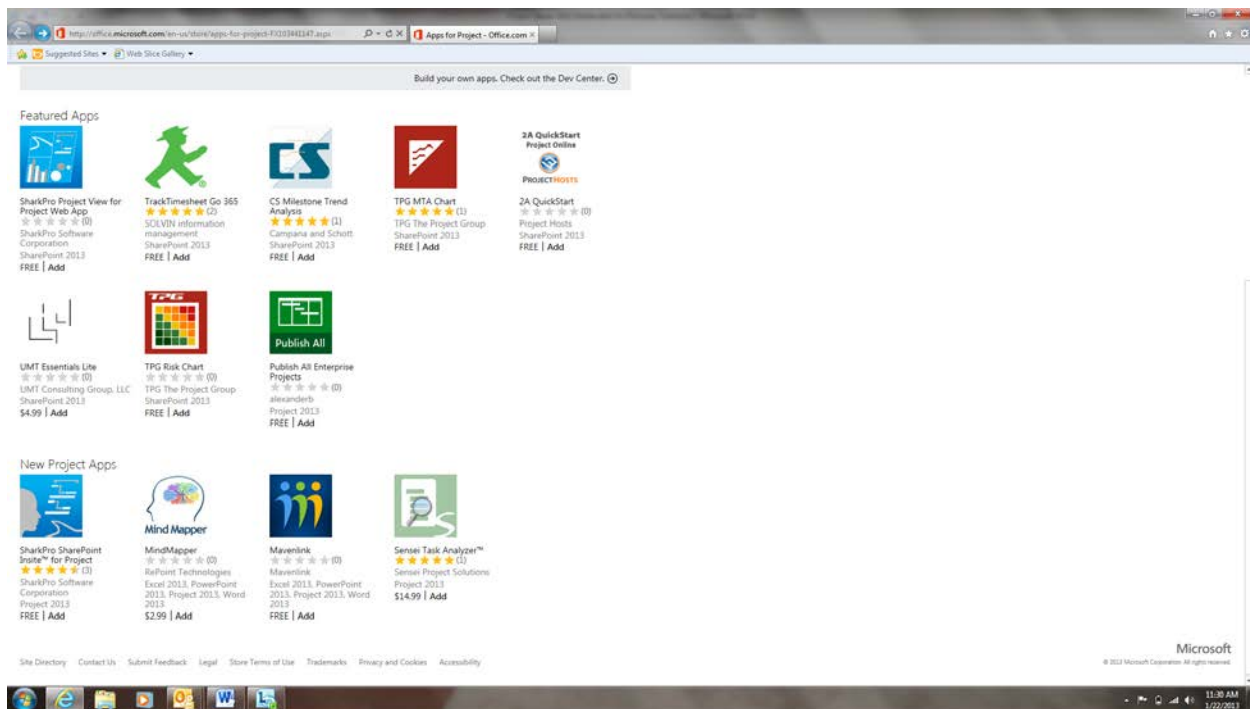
http://office.microsoft.com/en-us/store/apps-for-project-FX103441147.aspx
Apps for Project - Office.com

Suggested Sites ▾ Web Slice Gallery ▾

Build your own apps. Check out the Dev Center.

Featured Apps

SharkPro Project View for Project Web App
(0)
SharkPro Software Corporation
SharePoint 2013
FREE | Add

TrackTimesheet Go 365
(2)
SOLVIN information management
SharePoint 2013
FREE | Add

CS
CS Milestone Trend Analysis
(1)
Campana and Schott
SharePoint 2013
FREE | Add

TPG MTA Chart
(1)
TPG The Project Group
SharePoint 2013
FREE | Add

2A QuickStart Project Online
PROJECTHOSTS
2A QuickStart
(0)
Project Hosts
SharePoint 2013
FREE | Add

UMT Essentials Lite
(0)
UMT Consulting Group, LLC
SharePoint 2013
$4.99 | Add

TPG
TPG Risk Chart
(0)
TPG The Project Group
SharePoint 2013
FREE | Add

Publish All
Publish All Enterprise Projects
(0)
alexanderb
Project 2013
FREE | Add

New Project Apps

SharkPro SharePoint Insite™ for Project
(3)
SharkPro Software Corporation
Project 2013
FREE | Add

Mind Mapper
MindMapper
(0)
RePoint Technologies
Excel 2013, PowerPoint 2013, Project 2013, Word 2013
$2.99 | Add

Mavenlink
(0)
Mavenlink
Excel 2013, PowerPoint 2013, Project 2013, Word 2013
FREE | Add

Sensei Task Analyzer™
(1)
Sensei Project Solutions
Project 2013
$14.99 | Add

Microsoft
© 2013 Microsoft Corporation. All rights reserved.

Site Directory Contact Us Submit Feedback Legal Store Terms of Use Trademarks Privacy and Cookies Accessibility

11:30 AM
1/22/2013